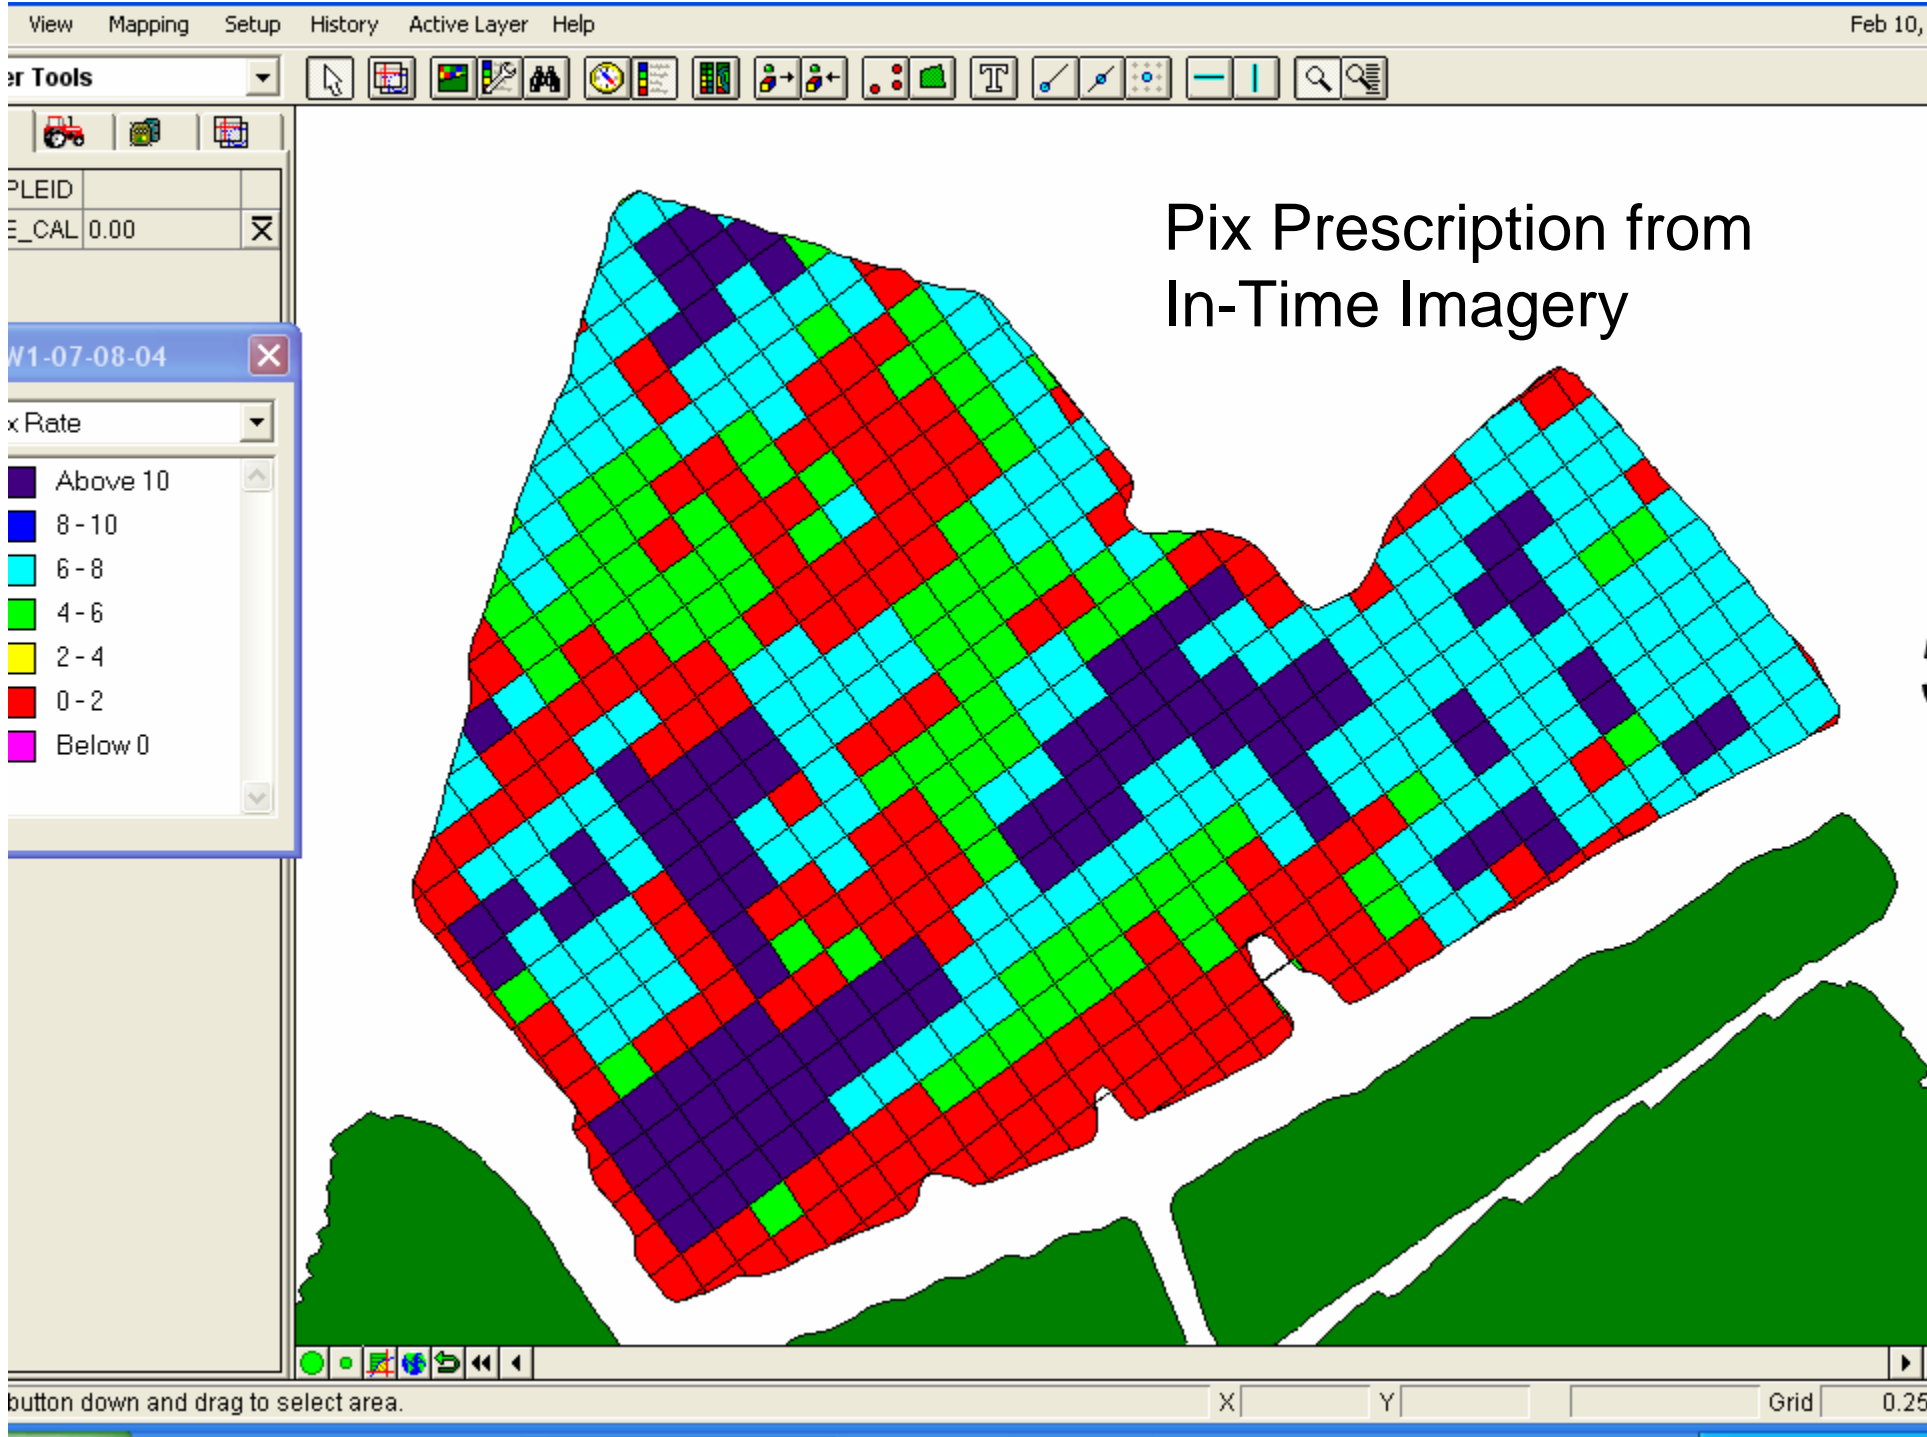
View Mapping Setup History Active Layer Help

Feb 10,

er Tools

PLEID

E_CAL 0.00

W1-07-08-04

x Rate

Above 10
8 - 10
6 - 8
4 - 6
2 - 4
0 - 2
Below 0

Pix Prescription from In-Time Imagery

button down and drag to select area.

X

Y

Grid

0.25